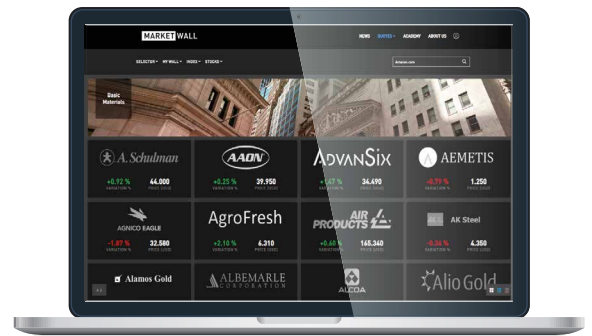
MARKET WALL

NEWS QUOTES ACADEMY ABOUT US

SELECTOR MY WALL INDEX STOCKS

Amazon.com

Basic Materials

A. Schulman
+0.92 % VARIATION % 44.000 PRICE (USD)

AAON
+0.25 % VARIATION % 39.950 PRICE (USD)

AdvanSix
+1.47 % VARIATION % 34.490 PRICE (USD)

AEMETIS
-0.79 % VARIATION % 1.250 PRICE (USD)

AGNICO EAGLE
-1.87 % VARIATION % 32.580 PRICE (USD)

AgroFresh
+2.10 % VARIATION % 6.310 PRICE (USD)

AIR PRODUCTS
+0.60 % VARIATION % 165.340 PRICE (USD)

AK Steel
-0.36 % VARIATION % 6.350 PRICE (USD)

Alamos Gold

ALBEMARLE CORPORATION

ALCOA

Alio Gold